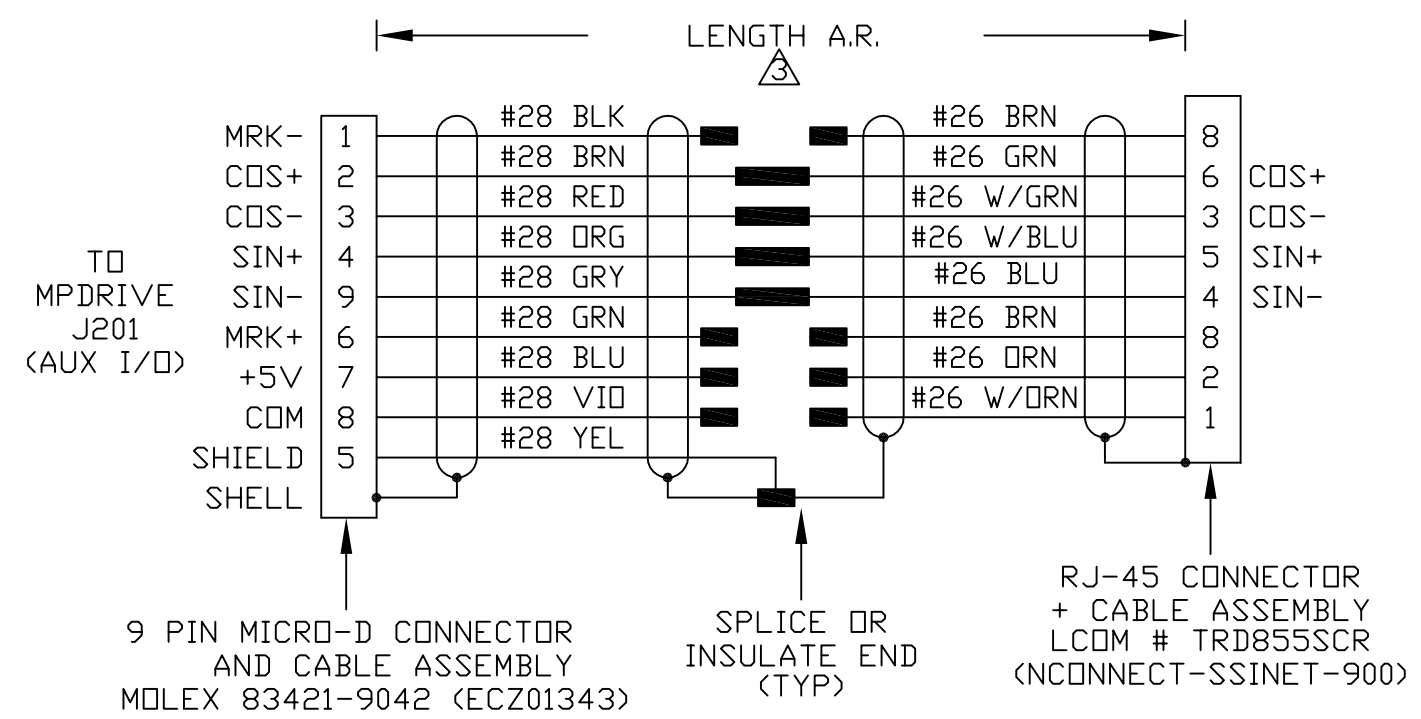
LENGTH A.R.
3

TO
MPDRIVE
J201
(AUX I/O)

| | |
|---|---|
| MRK- | 1 |
| COS+ | 2 |
| COS- | 3 |
| SIN+ | 4 |
| SIN- | 9 |
| MRK+ | 6 |
| +5V | 7 |
| COM | 8 |
| SHIELD | 5 |
| SHELL | |

#28 BLK
#28 BRN
#28 RED
#28 ORG
#28 GRY
#28 GRN
#28 BLU
#28 VIO
#28 YEL

#26 BRN
#26 GRN
#26 W/GRN
#26 W/BLU
#26 BLU
#26 BRN
#26 ORN
#26 W/ORN

| | |
|---|---|
| 8 | |
| 6 | COS+ |
| 3 | COS- |
| 5 | SIN+ |
| 4 | SIN- |
| 8 | |
| 2 | |
| 1 | |

9 PIN MICRO-D CONNECTOR AND CABLE ASSEMBLY MOLEX 83421-9042 (ECZ01343)

SPLICE OR INSULATE END (TYP)

RJ-45 CONNECTOR + CABLE ASSEMBLY LCOM # TRD855SCR (NCONNECT-SSINET-900)